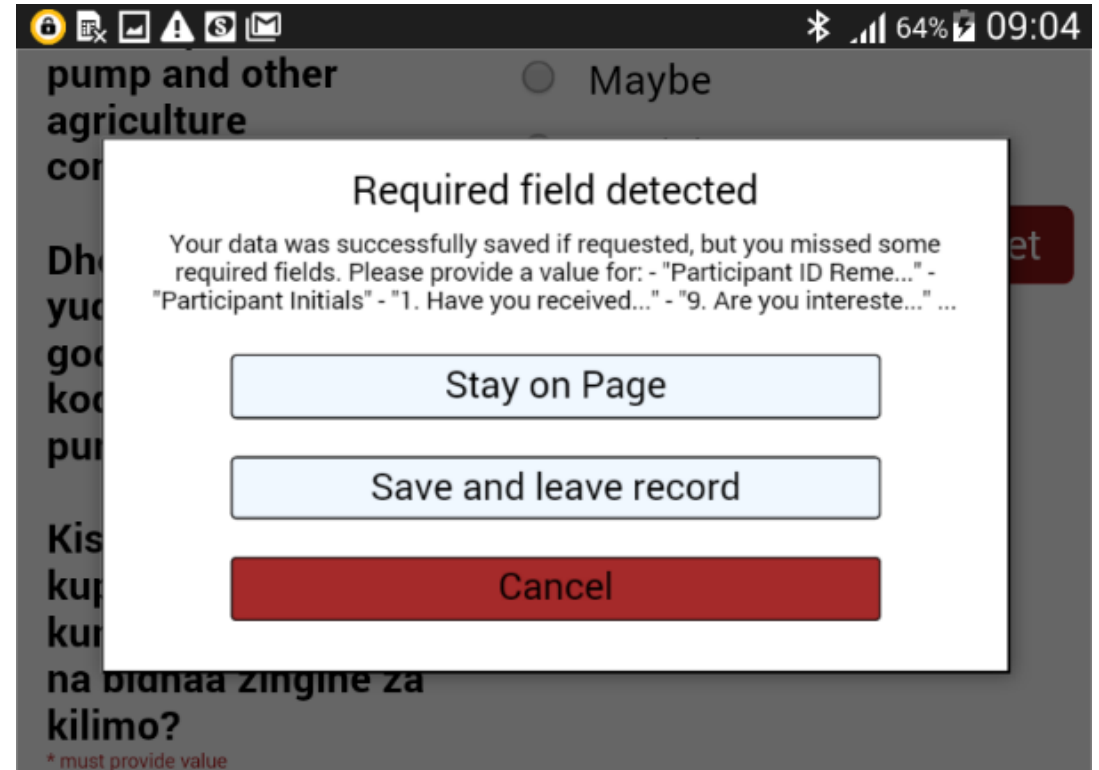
64% 09:04

pump and other agriculture cor

Maybe

Dh yu go ko pu

et

Kis ku ku na bidhaa zingine za kilimo?

* must provide value

Required field detected

Your data was successfully saved if requested, but you missed some required fields. Please provide a value for: - "Participant ID Reme..." - "Participant Initials" - "1. Have you received..." - "9. Are you intereste..." ...

Stay on Page

Save and leave record

Cancel